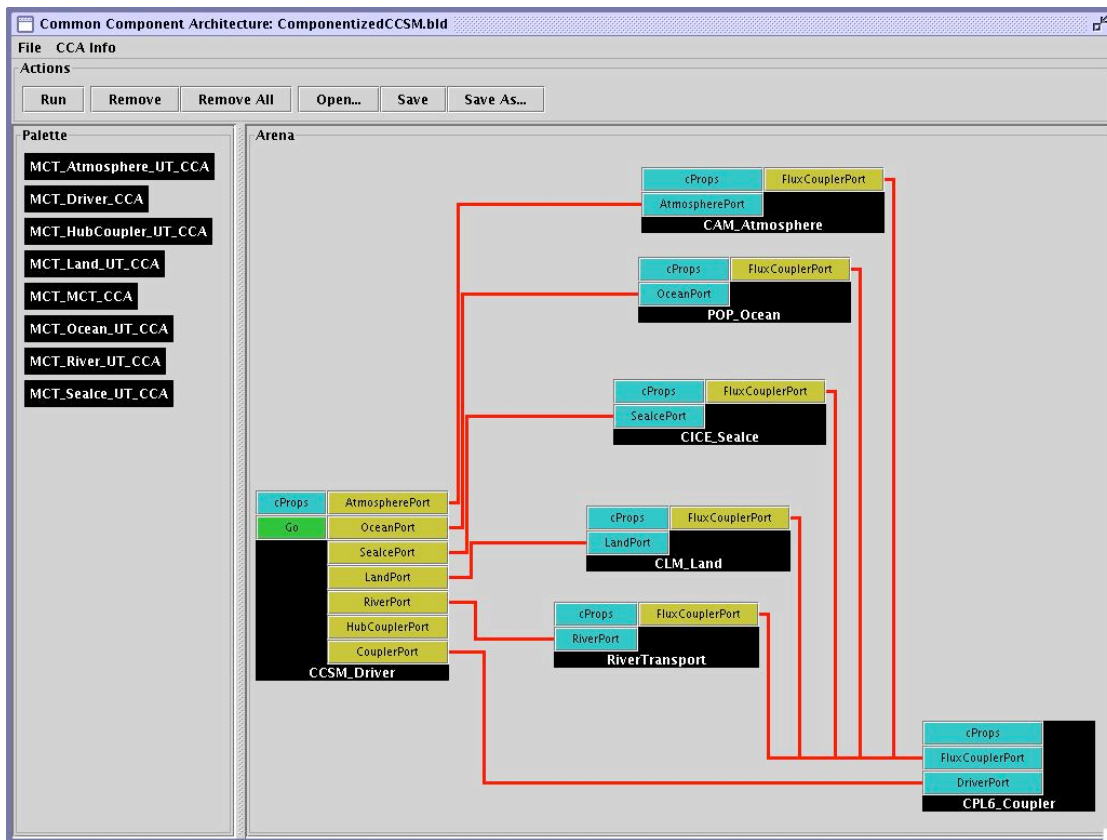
Common Component Architecture: ComponentizedCCSM.bld

File CCA Info

Actions

Run Remove Remove All Open... Save Save As...

Palette

MCT_Atmosphere_UT_CCA
MCT_Driver_CCA
MCT_HubCoupler_UT_CCA
MCT_Land_UT_CCA
MCT_MCT_CCA
MCT_Ocean_UT_CCA
MCT_River_UT_CCA
MCT_SeaIce_UT_CCA

Arena

cProps FluxCouplerPort
AtmospherePort
CAM_Atmosphere

cProps FluxCouplerPort
OceanPort
POP_Ocean

cProps FluxCouplerPort
SeaIcePort
CICE_SeaIce

cProps AtmospherePort
Go OceanPort
SeaIcePort
LandPort
RiverPort
HubCouplerPort
CouplerPort
CCSM_Driver

cProps FluxCouplerPort
LandPort
CLM_Land

cProps FluxCouplerPort
RiverPort
RiverTransport

cProps
FluxCouplerPort
DriverPort
CPL6_Coupler